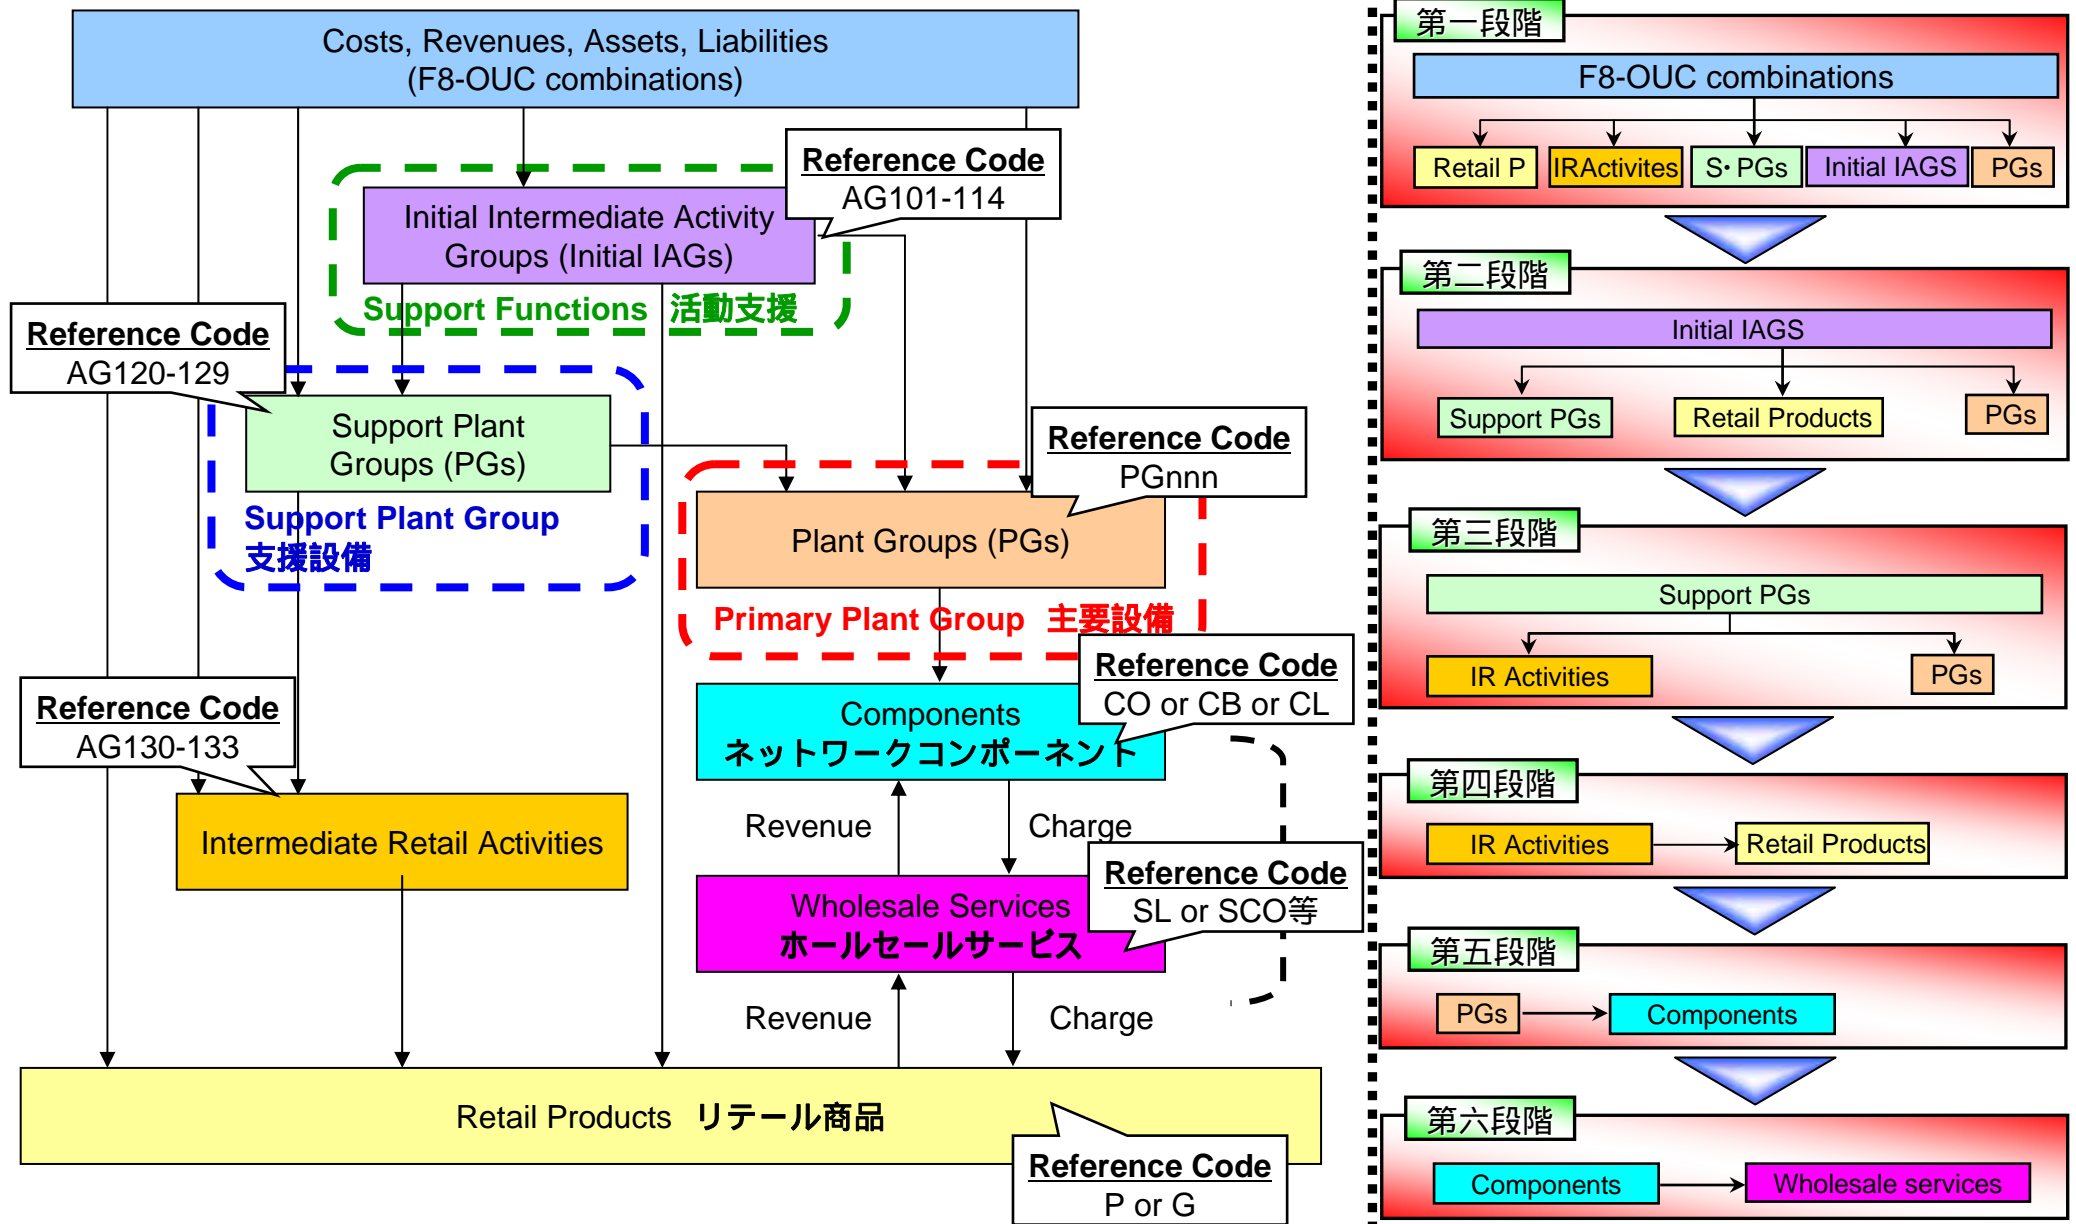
Costs, Revenues, Assets, Liabilities
(F8-OUC combinations)

Reference Code
AG101-114

Initial Intermediate Activity Groups (Initial IAGs)

Support Functions 活動支援

Reference Code
AG120-129

Support Plant Groups (PGs)

Support Plant Group
支援設備

Reference Code
PGnnn

Plant Groups (PGs)

Primary Plant Group 主要設備

Reference Code
CO or CB or CL

Components
ネットワークコンポーネント

Reference Code
AG130-133

Intermediate Retail Activities

Revenue

Charge

Reference Code
SL or SCO等

Wholesale Services
ホールセールサービス

Revenue

Charge

Retail Products リテール商品

Reference Code
P or G

第一段階
F8-OUC combinations
Retail P
IRActivites
S• PGs
Initial IAGS
PGs

第二段階
Initial IAGS
Support PGs
Retail Products
PGs

第三段階
Support PGs
IR Activities
PGs

第四段階
IR Activities
Retail Products

第五段階
PGs
Components

第六段階
Components
Wholesale services